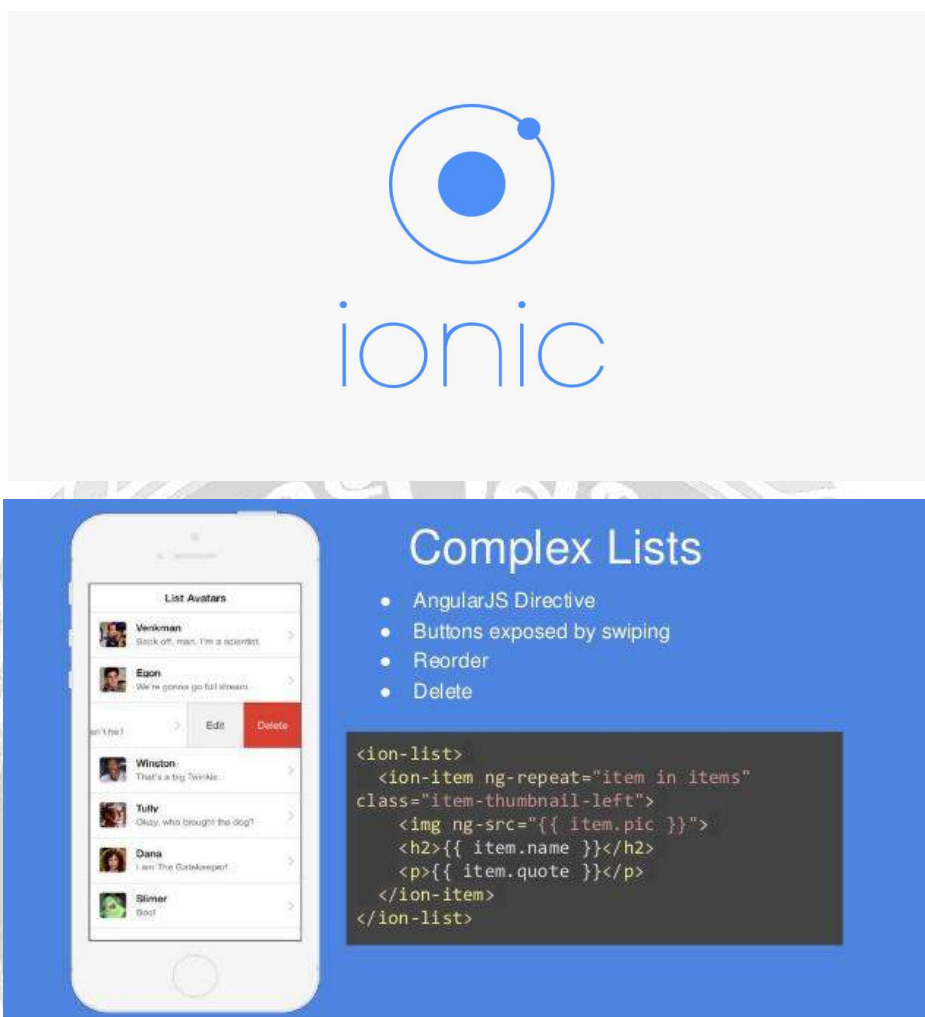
ionic

List Avatars

Venkman
Back off, man. I'm a scientist.

Egon
We're gonna go full stream.

n't he? Edit Delete

Winston
That's a big Twinkie.

Tully
Okay, who brought the dog?

Dana
I am The Gatekeeper!

Slimer
Boo!

Complex Lists

- AngularJS Directive
- Buttons exposed by swiping
- Reorder
- Delete

```
<ion-list>
  <ion-item ng-repeat="item in items"
class="item-thumbnail-left">
    <img ng-src="{{ item.pic }}">
    <h2>{{ item.name }}</h2>
    <p>{{ item.quote }}</p>
  </ion-item>
</ion-list>
```